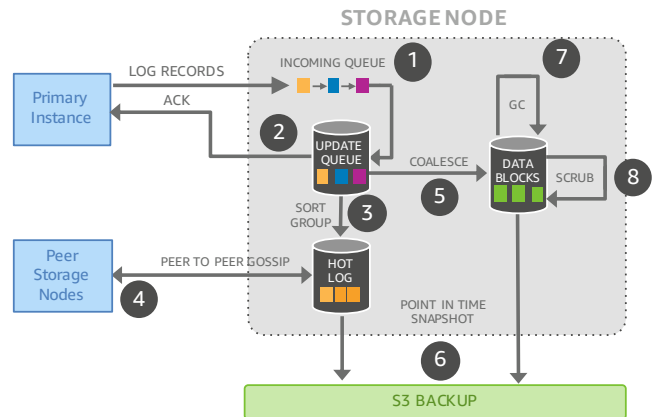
STORAGE NODE

Primary Instance

LOG RECORDS

ACK

INCOMING QUEUE

1

2

UPDATE QUEUE

SORT GROUP

3

COALESCE

5

7

GC

DATA BLOCKS

SCRUB

8

Peer Storage Nodes

PEER TO PEER GOSSIP

4

HOT LOG

POINT IN TIME SNAPSHOT

6

S3 BACKUP